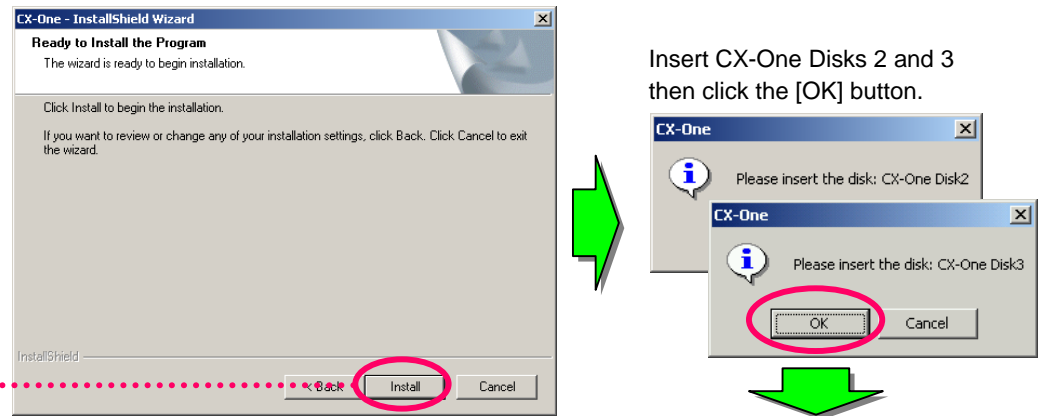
CX-One - InstallShield Wizard

Ready to Install the Program

The wizard is ready to begin installation.

Click Install to begin the installation.

If you want to review or change any of your installation settings, click Back. Click Cancel to exit the wizard.

InstallShield

< Back Install Cancel

Insert CX-One Disks 2 and 3 then click the [OK] button.

CX-One

Please insert the disk: CX-One Disk2

CX-One

Please insert the disk: CX-One Disk3

OK Cancel